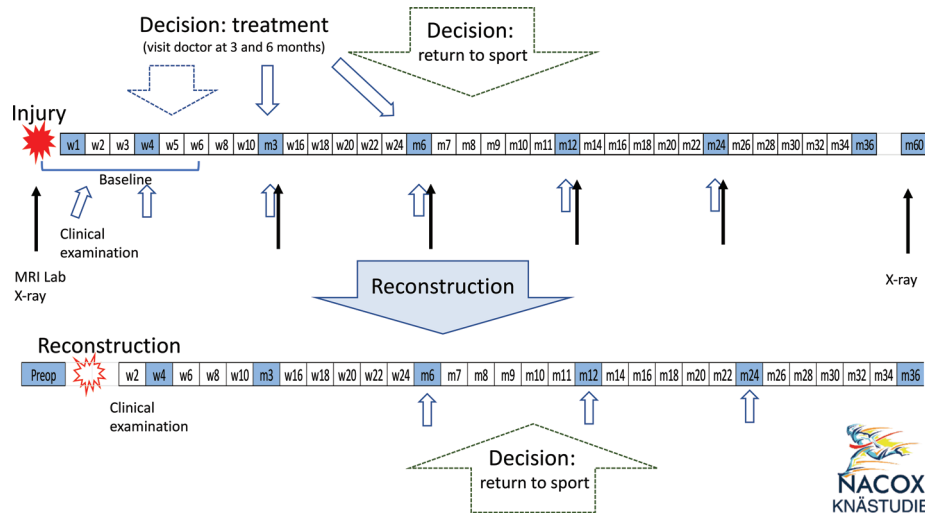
Decision: treatment
(visit doctor at 3 and 6 months)

Decision:
return to sport

Injury

| w1 | w2 | w3 | w4 | w5 | w6 | w8 | w10 | m3 | w16 | w18 | w20 | w22 | w24 | m6 | m7 | m8 | m9 | m10 | m11 | m12 | m14 | m16 | m18 | m20 | m22 | m24 | m26 | m28 | m30 | m32 | m34 | m36 | m60 |
|---|---|---|---|---|---|---|---|---|---|---|---|---|---|---|---|---|---|---|---|---|---|---|---|---|---|---|---|---|---|---|---|---|---|

Baseline

Clinical
examination

MRI Lab
X-ray

X-ray

Reconstruction

Reconstruction

| Preop | w2 | w4 | w6 | w8 | w10 | m3 | w16 | w18 | w20 | w22 | w24 | m6 | m7 | m8 | m9 | m10 | m11 | m12 | m14 | m16 | m18 | m20 | m22 | m24 | m26 | m28 | m30 | m32 | m34 | m36 |
|---|---|---|---|---|---|---|---|---|---|---|---|---|---|---|---|---|---|---|---|---|---|---|---|---|---|---|---|---|---|---|

Clinical
examination

Decision:
return to sport

NACOX
KNÄSTUDIE